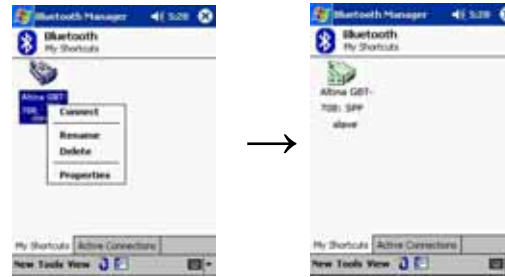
Bluetooth Manager 5:28
Bluetooth
My Shortcuts
Altina GBT-708:
Connect
Rename
Delete
Properties
My Shortcuts Active Connections
New Tools View

Bluetooth Manager 5:28
Bluetooth
My Shortcuts
Altina GBT-708: SPP slave
My Shortcuts Active Connections
New Tools View